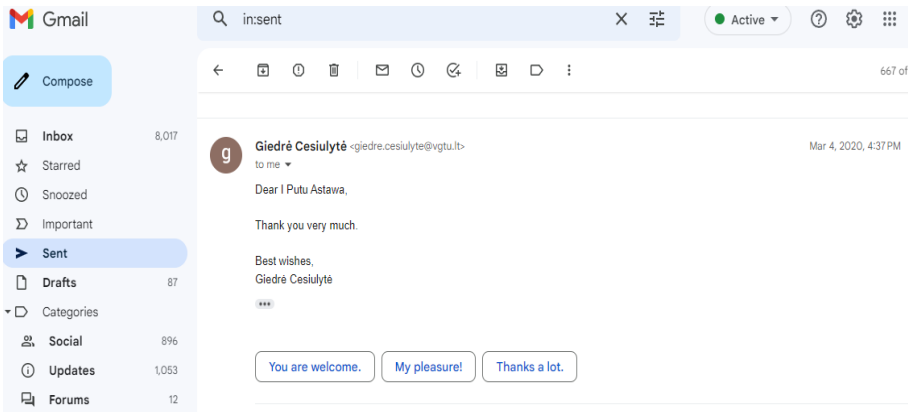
Gmail

in:sent

Active

Compose

Inbox 8,017
Starred
Snoozed
Important
Sent
Drafts 87
Categories
Social 896
Updates 1,053
Forums 12

667 of

Giedrė Cesiulytė <giedre.cesiulyte@vgtu.lt>
to me

Mar 4, 2020, 4:37 PM

Dear I Putu Astawa,

Thank you very much.

Best wishes,
Giedrė Cesiulytė

You are welcome. My pleasure! Thanks a lot.